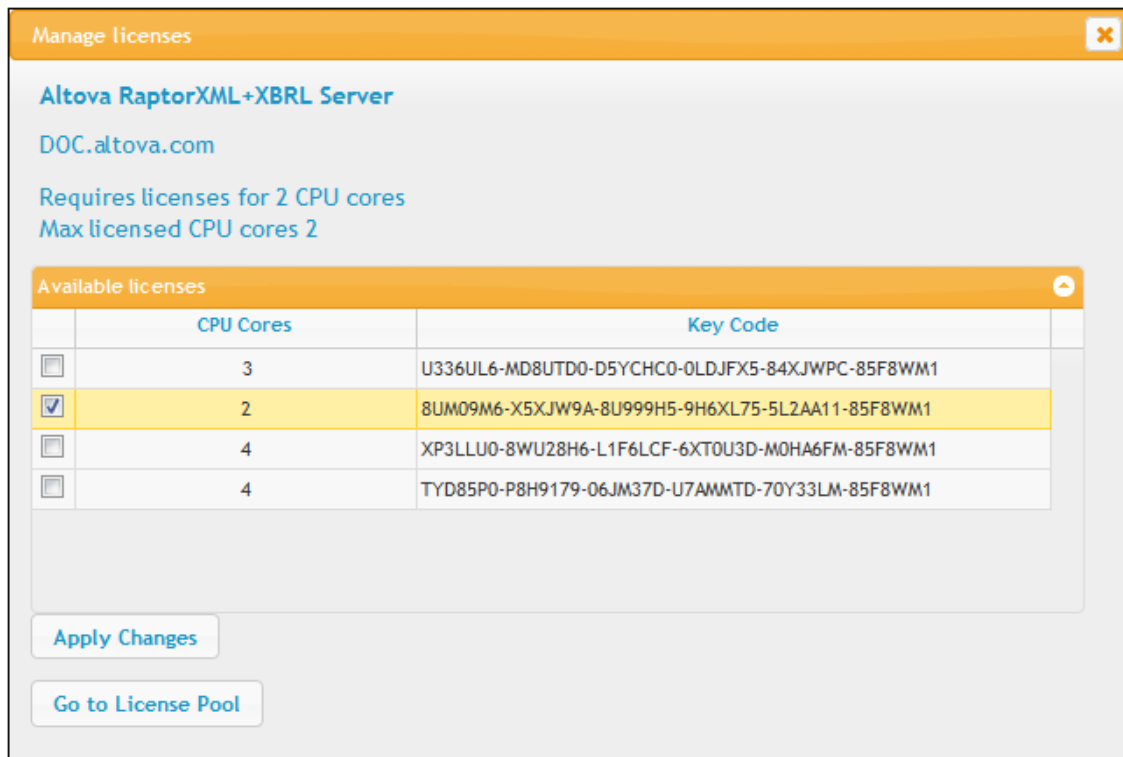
Manage licenses

Altova RaptorXML+XBRL Server

DOC.altova.com

Requires licenses for 2 CPU cores
Max licensed CPU cores 2

Available licenses

| | CPU Cores | Key Code |
|---|---|---|
| ☐ | 3 | U336UL6-MD8UTD0-D5YCHC0-0LDJFX5-84XJWPC-85F8WM1 |
| ☑ | 2 | 8UM09M6-X5XJW9A-8U999H5-9H6XL75-5L2AA11-85F8WM1 |
| ☐ | 4 | XP3LLU0-8WU28H6-L1F6LCF-6XT0U3D-M0HA6FM-85F8WM1 |
| ☐ | 4 | TYD85P0-P8H9179-06JM37D-U7AMMTD-70Y33LM-85F8WM1 |

Apply Changes

Go to License Pool